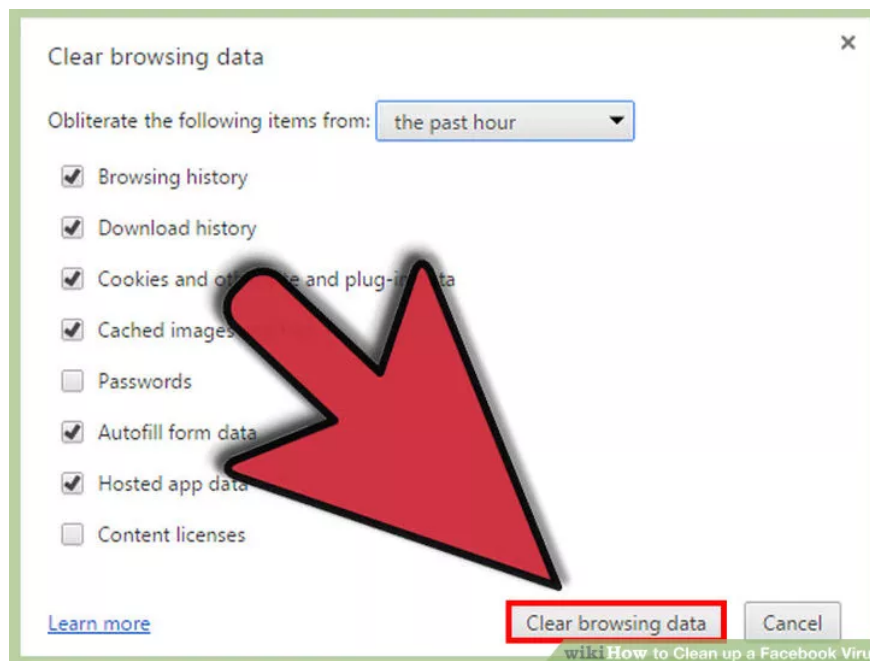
Clear browsing data

×

Obliterate the following items from: the past hour

Browsing history

Download history

Cookies and ot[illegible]e and plug-i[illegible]ta

Cached image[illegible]

Passwords

Autofill form data

Hosted app data

Content licenses

Learn more

Clear browsing data

Cancel

wikiHow to Clean up a Facebook Viru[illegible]